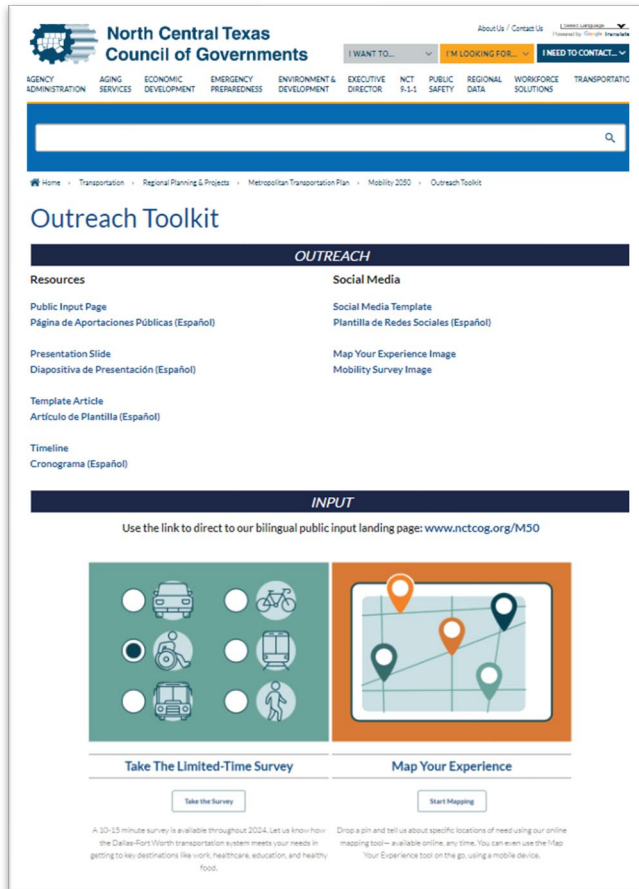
North Central Texas Council of Governments

About Us / Contact Us

Select Language

Powered by Google Translate

I WANT TO...

I'M LOOKING FOR...

I NEED TO CONTACT...

AGENCY ADMINISTRATION

AGING SERVICES

ECONOMIC DEVELOPMENT

EMERGENCY PREPAREDNESS

ENVIRONMENT & DEVELOPMENT

EXECUTIVE DIRECTOR

NCT 9-1-1

PUBLIC SAFETY

REGIONAL DATA

WORKFORCE SOLUTIONS

TRANSPORTATIO

Home › Transportation › Regional Planning & Projects › Metropolitan Transportation Plan › Mobility 2050 › Outreach Toolkit

Outreach Toolkit

OUTREACH

Resources

Public Input Page
Página de Aportaciones Públicas (Español)

Presentation Slide
Diapositiva de Presentación (Español)

Template Article
Artículo de Plantilla (Español)

Timeline
Cronograma (Español)

Social Media

Social Media Template
Plantilla de Redes Sociales (Español)

Map Your Experience Image
Mobility Survey Image

INPUT

Use the link to direct to our bilingual public input landing page: www.nctcog.org/M50

Take The Limited-Time Survey

Take the Survey

A 10-15 minute survey is available throughout 2024. Let us know how the Dallas-Fort Worth transportation system meets your needs in getting to key destinations like work, healthcare, education, and healthy food.

Map Your Experience

Start Mapping

Drop a pin and tell us about specific locations of need using our online mapping tool— available online, any time. You can even use the Map Your Experience tool on the go, using a mobile device.